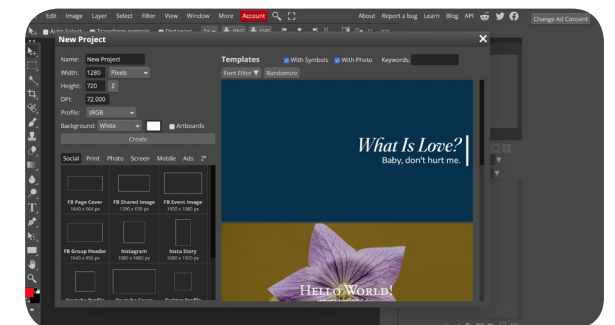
Edit Image Layer Select Filter View Window More Account

About Report a bug Learn Blog API

Change Ad Consent

Auto Select Transform controls Distances

New Project

Name: New Project
Width: 1280 Pixels
Height: 720
DPI: 72.000
Profile: sRGB
Background: White Artboards

Create

Social Print Photo Screen Mobile Ads

FB Page Cover
1640 x 664 px

FB Shared Image
1200 x 630 px

FB Event Image
1920 x 1080 px

FB Group Header
1640 x 856 px

Instagram
1080 x 1080 px

Insta Story
1080 x 1920 px

Youtube Profile

Youtube Cover

Twitter Profile

Templates With Symbols With Photo Keywords:

Font Filter Randomize

What Is Love?
Baby, don't hurt me.

Hello World!